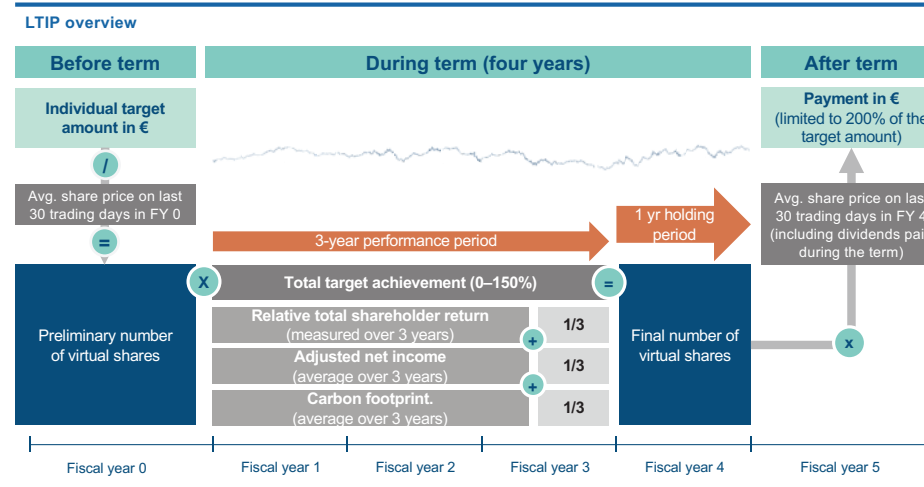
LTIP overview

Before term

During term (four years)

After term

Individual target amount in €

/

Avg. share price on last 30 trading days in FY 0

=

Payment in € (limited to 200% of the target amount)

Avg. share price on last 30 trading days in FY 4 (including dividends paid during the term)

1 yr holding period

3-year performance period

Preliminary number of virtual shares

X

Total target achievement (0–150%)

=

Final number of virtual shares

Relative total shareholder return (measured over 3 years)

1/3

+

Adjusted net income (average over 3 years)

1/3

+

Carbon footprint. (average over 3 years)

1/3

x

Fiscal year 0

Fiscal year 1

Fiscal year 2

Fiscal year 3

Fiscal year 4

Fiscal year 5